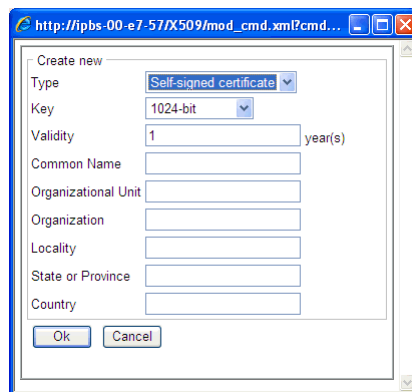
http://ipbs-00-e7-57/X509/mod_cmd.xml?cmd...

Create new

Type Self-signed certificate

Key 1024-bit

Validity 1 year(s)

Common Name

Organizational Unit

Organization

Locality

State or Province

Country

Ok Cancel